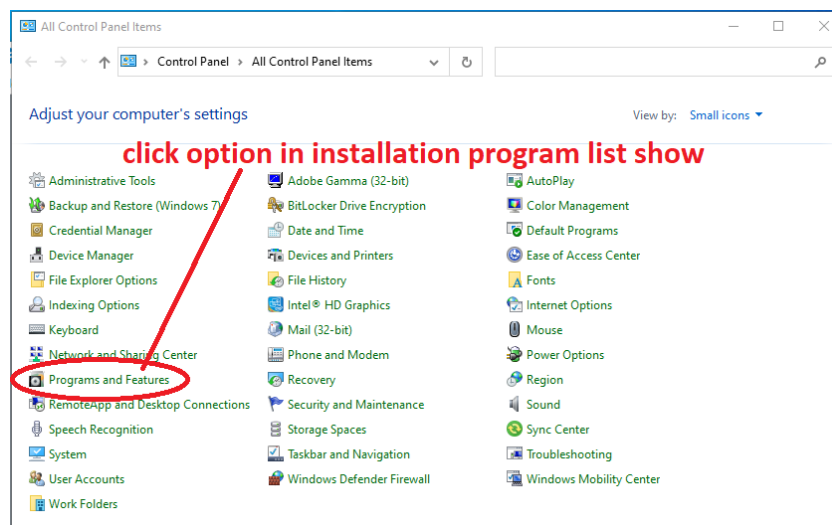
All Control Panel Items

Control Panel > All Control Panel Items

Adjust your computer's settings

View by: Small icons

click option in installation program list show

Administrative Tools
Backup and Restore (Windows 7)
Credential Manager
Device Manager
File Explorer Options
Indexing Options
Keyboard
Network and Sharing Center
Programs and Features
RemoteApp and Desktop Connections
Speech Recognition
System
User Accounts
Work Folders

Adobe Gamma (32-bit)
BitLocker Drive Encryption
Date and Time
Devices and Printers
File History
Intel® HD Graphics
Mail (32-bit)
Phone and Modem
Recovery
Security and Maintenance
Storage Spaces
Taskbar and Navigation
Windows Defender Firewall

AutoPlay
Color Management
Default Programs
Ease of Access Center
Fonts
Internet Options
Mouse
Power Options
Region
Sound
Sync Center
Troubleshooting
Windows Mobility Center